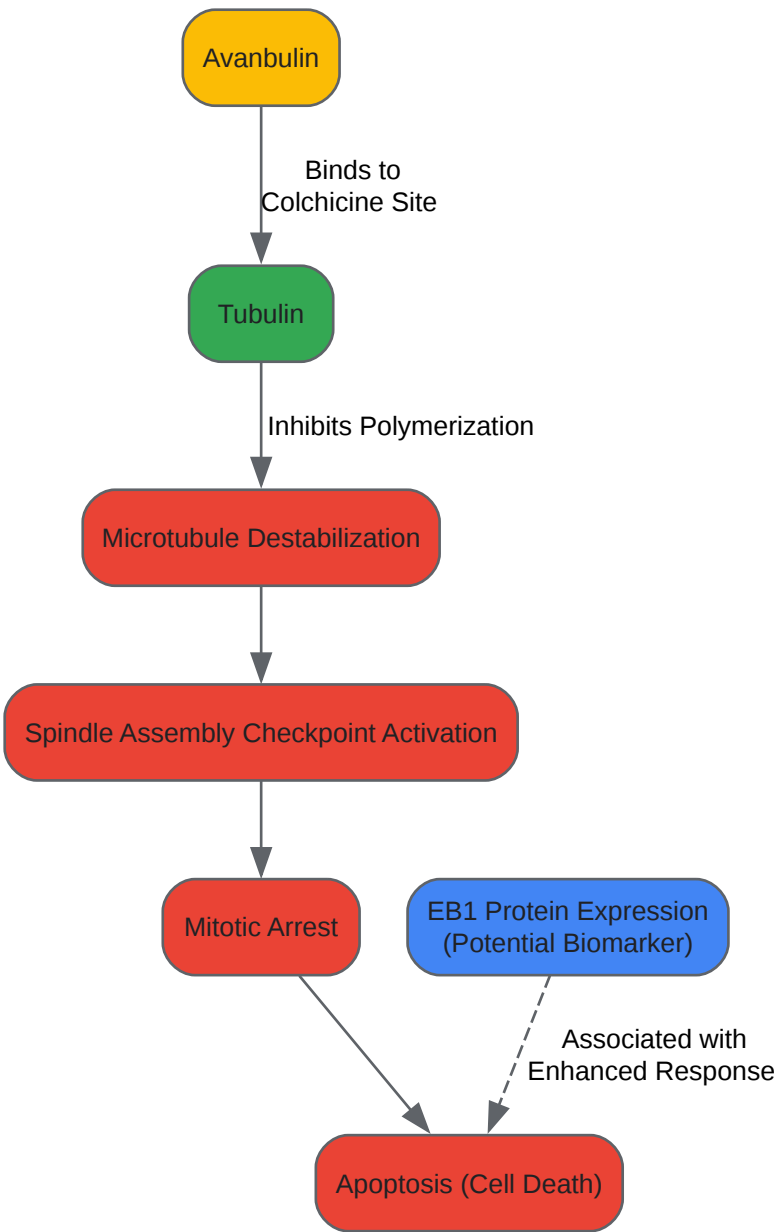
Avanbulin

Binds to Colchicine Site

Tubulin

Inhibits Polymerization

Microtubule Destabilization

Spindle Assembly Checkpoint Activation

Mitotic Arrest

EB1 Protein Expression (Potential Biomarker)

Associated with Enhanced Response

Apoptosis (Cell Death)